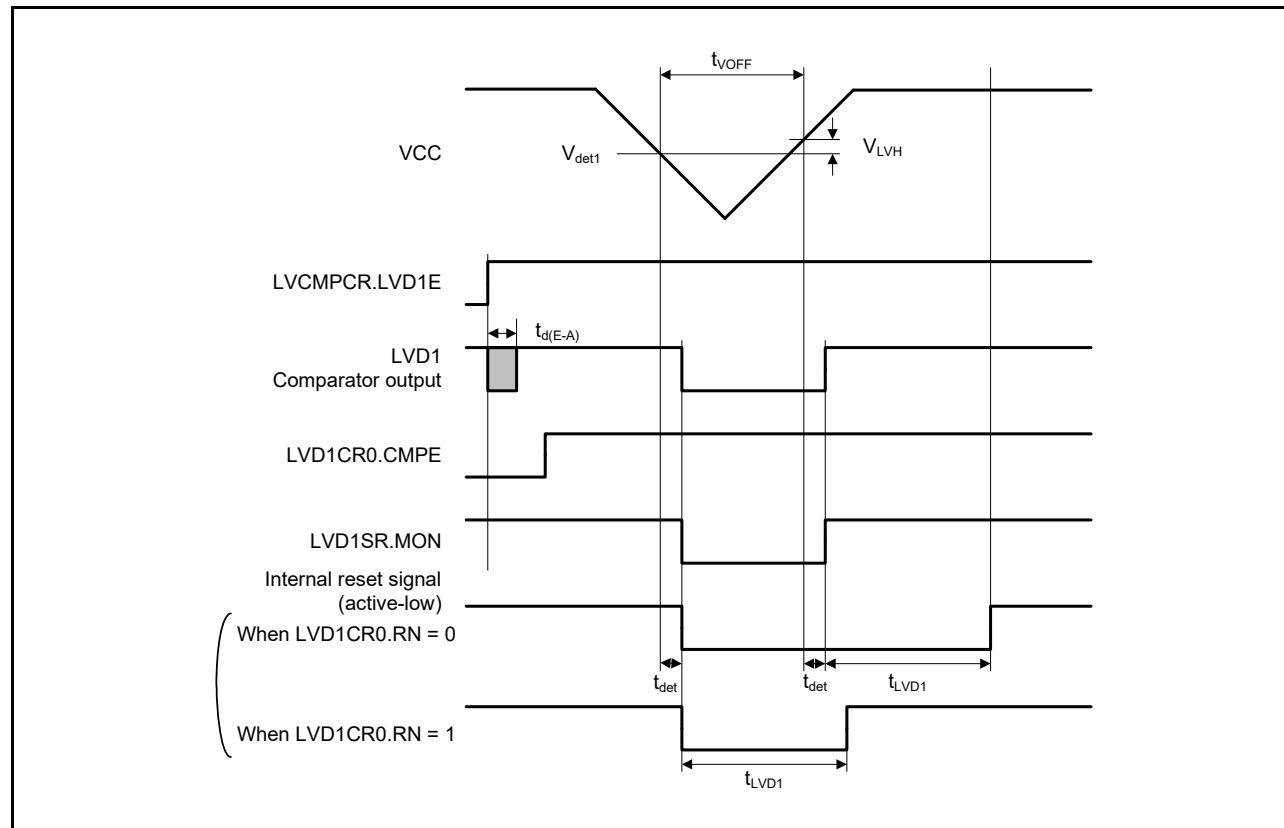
$t_{VOFF}$

VCC

$V_{det1}$

$V_{LVH}$

LVCMPCR.LVD1E

$t_{d(E-A)}$

LVD1
Comparator output

LVD1CR0.CMPE

LVD1SR.MON

Internal reset signal
(active-low)

When LVD1CR0.RN = 0

$t_{det}$

$t_{det}$

$t_{LVD1}$

When LVD1CR0.RN = 1

$t_{LVD1}$